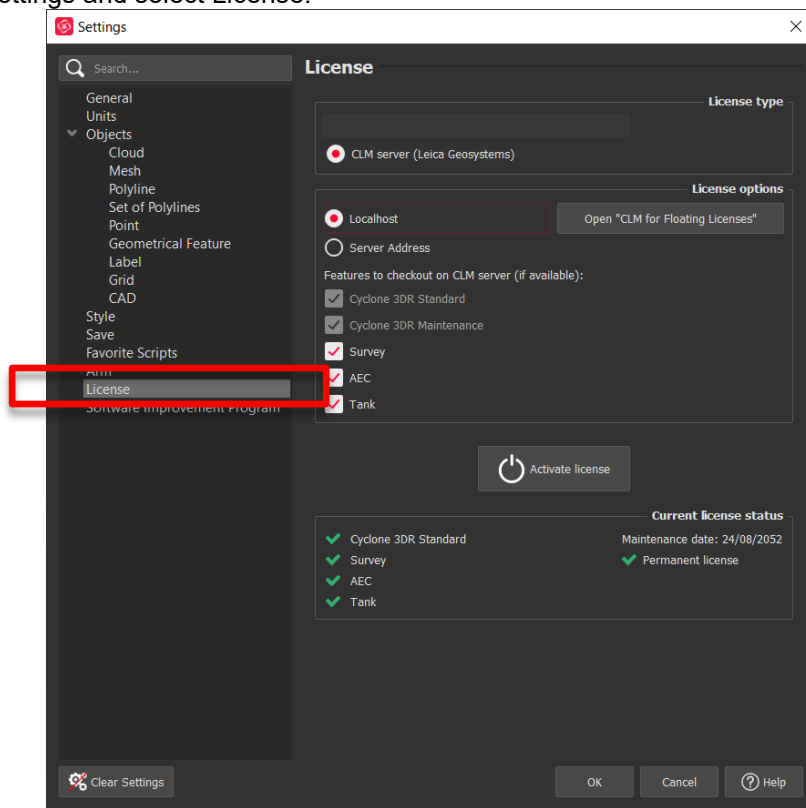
ettings and select License.

Settings

Search...

General
Units
Objects
Cloud
Mesh
Polyline
Set of Polylines
Point
Geometrical Feature
Label
Grid
CAD
Style
Save
Favorite Scripts
Arm
License
Software Improvement Program

License

License type

CLM server (Leica Geosystems)

License options

Localhost
Open "CLM for Floating Licenses"
Server Address

Features to checkout on CLM server (if available):
Cyclone 3DR Standard
Cyclone 3DR Maintenance
Survey
AEC
Tank

Activate license

Current license status

Cyclone 3DR Standard
Survey
AEC
Tank
Maintenance date: 24/08/2052
Permanent license

Clear Settings
OK
Cancel
Help